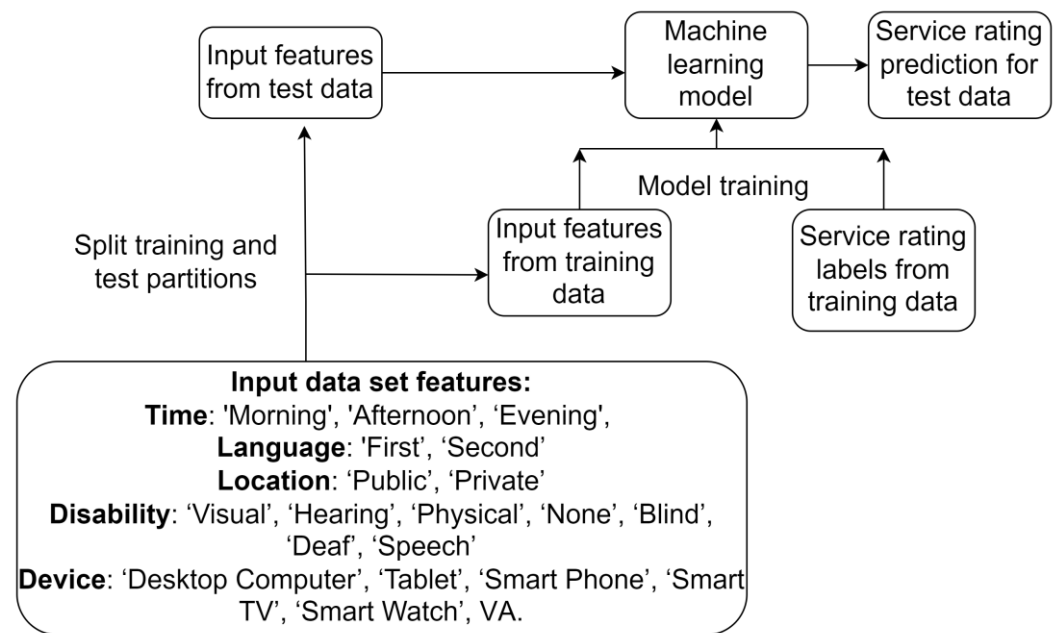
Input features from test data

Machine learning model

Service rating prediction for test data

Model training

Split training and test partitions

Input features from training data

Service rating labels from training data

Input data set features:
Time: 'Morning', 'Afternoon', 'Evening',
Language: 'First', 'Second'
Location: 'Public', 'Private'
Disability: 'Visual', 'Hearing', 'Physical', 'None', 'Blind', 'Deaf', 'Speech'
Device: 'Desktop Computer', 'Tablet', 'Smart Phone', 'Smart TV', 'Smart Watch', VA.